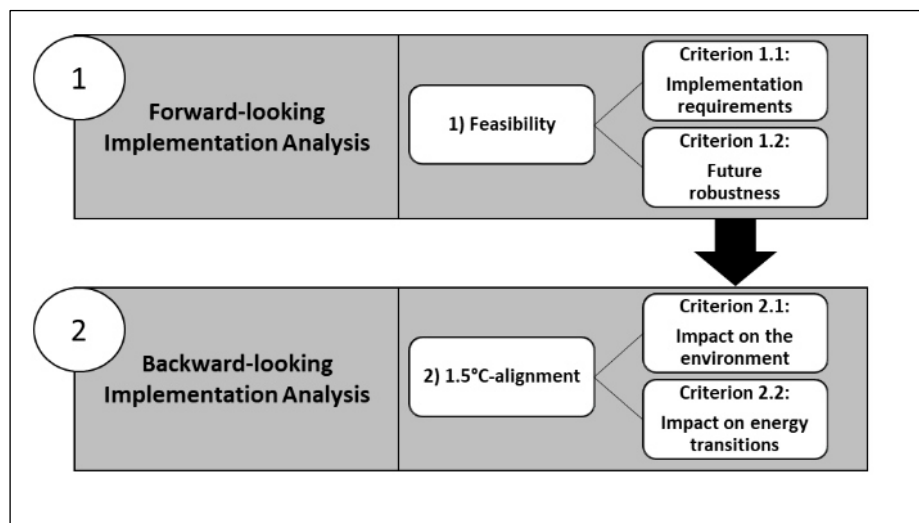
1

Forward-looking Implementation Analysis

1) Feasibility

Criterion 1.1: Implementation requirements

Criterion 1.2: Future robustness

2

Backward-looking Implementation Analysis

2) 1.5°C-alignment

Criterion 2.1: Impact on the environment

Criterion 2.2: Impact on energy transitions